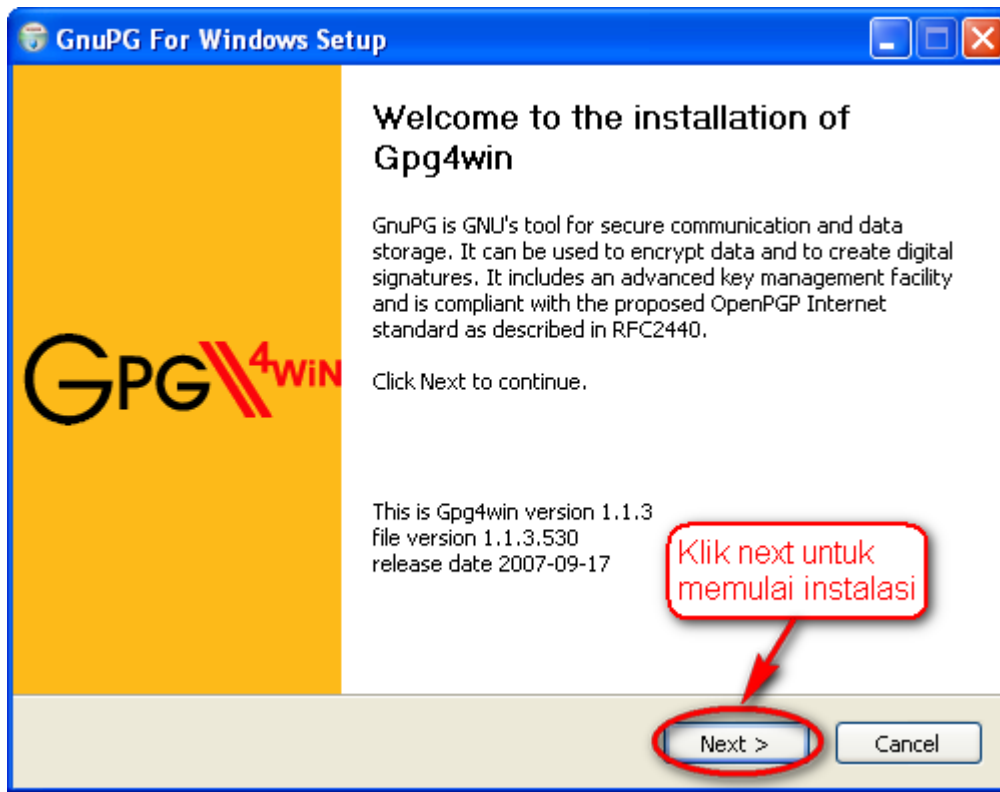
GnuPG For Windows Setup

Welcome to the installation of Gpg4win

GnuPG is GNU's tool for secure communication and data storage. It can be used to encrypt data and to create digital signatures. It includes an advanced key management facility and is compliant with the proposed OpenPGP Internet standard as described in RFC2440.

Click Next to continue.

GPG 4WIN

This is Gpg4win version 1.1.3
file version 1.1.3.530
release date 2007-09-17

Klik next untuk memulai instalasi

Next >

Cancel